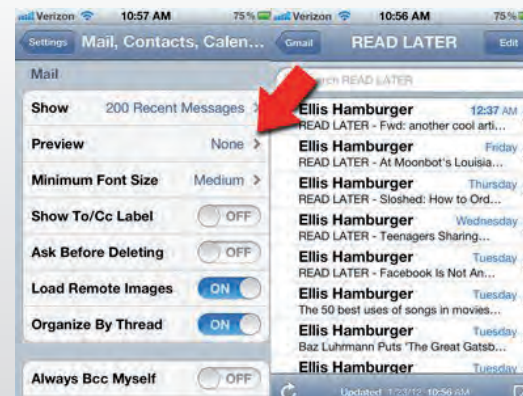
Verizon 10:57 AM 75%

Settings Mail, Contacts, Calen...

Mail

Show 200 Recent Messages >

Preview None >

Minimum Font Size Medium >

Show To/Cc Label OFF

Ask Before Deleting OFF

Load Remote Images ON

Organize By Thread ON

Always Bcc Myself OFF

Verizon 10:56 AM 75%

Gmail READ LATER Edit

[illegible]arch READ LATER

Ellis Hamburger 12:37 AM
READ LATER - Fwd: another cool arti...

Ellis Hamburger Friday
READ LATER - At Moonbot's Louisia...

Ellis Hamburger Thursday
READ LATER - Sloshed: How to Ord...

Ellis Hamburger Wednesday
READ LATER - Teenagers Sharing...

Ellis Hamburger Tuesday
READ LATER - Facebook Is Not An...

Ellis Hamburger Tuesday
The 50 best uses of songs in movies...

Ellis Hamburger Tuesday
Baz Luhrmann Puts 'The Great Gatsb...

Ellis Hamburger Tuesday

Updated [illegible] 10:56 AM